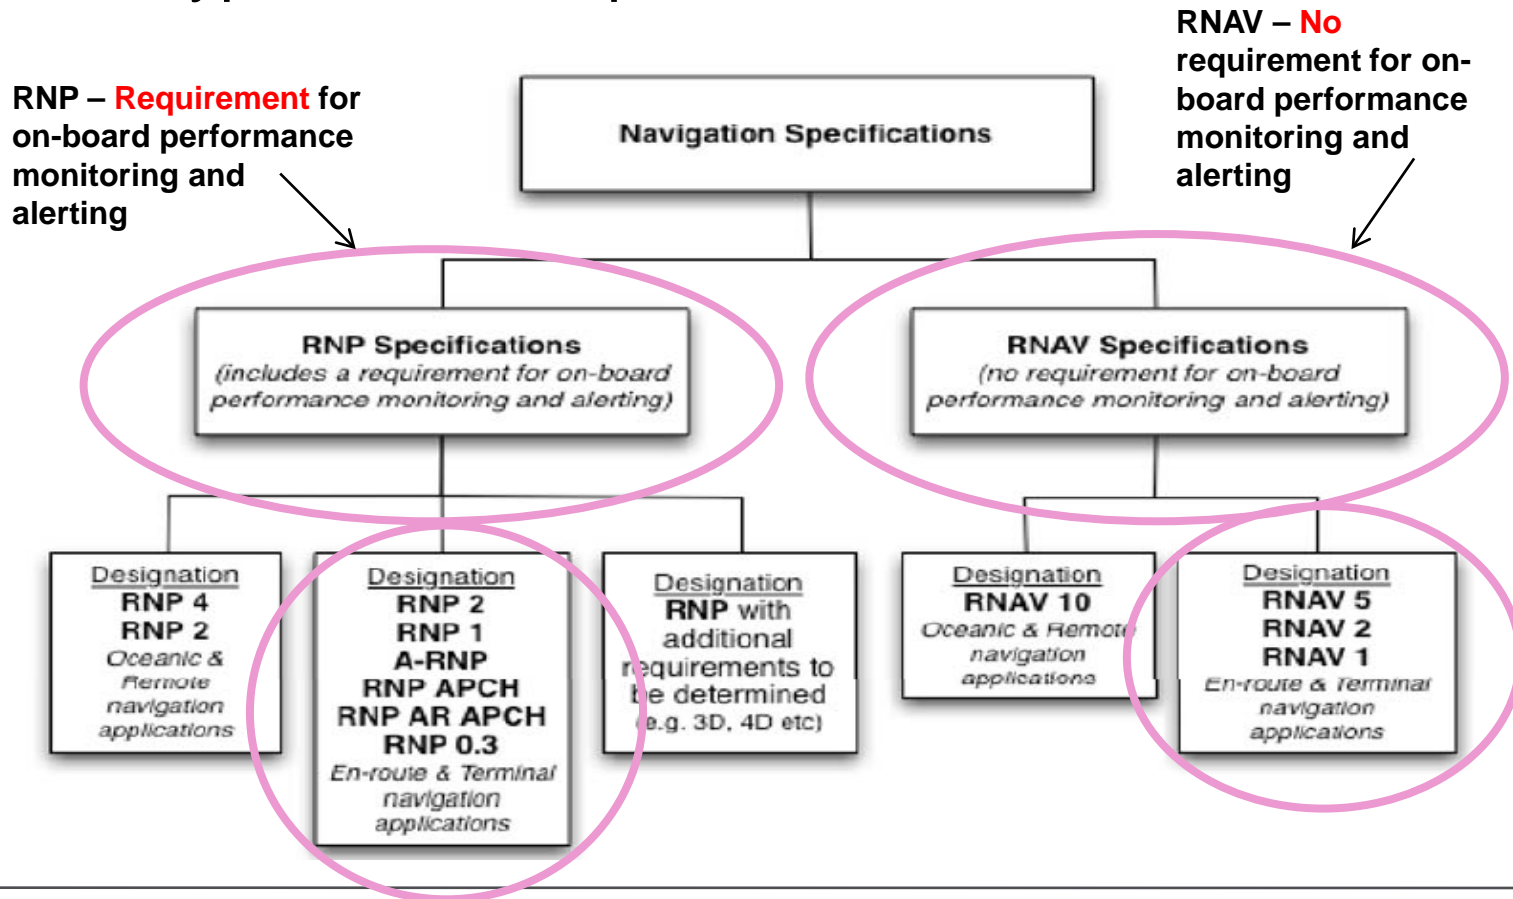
RNP – Requirement for on-board performance monitoring and alerting

RNAV – No requirement for on-board performance monitoring and alerting

Navigation Specifications

RNP Specifications
(includes a requirement for on-board performance monitoring and alerting)

RNAV Specifications
(no requirement for on-board performance monitoring and alerting)

Designation
RNP 4
RNP 2
Oceanic & Remote navigation applications

Designation
RNP 2
RNP 1
A-RNP
RNP APCH
RNP AR APCH
RNP 0.3
En-route & Terminal navigation applications

Designation
RNP with additional requirements to be determined (e.g. 3D, 4D etc)

Designation
RNAV 10
Oceanic & Remote navigation applications

Designation
RNAV 5
RNAV 2
RNAV 1
En-route & Terminal navigation applications